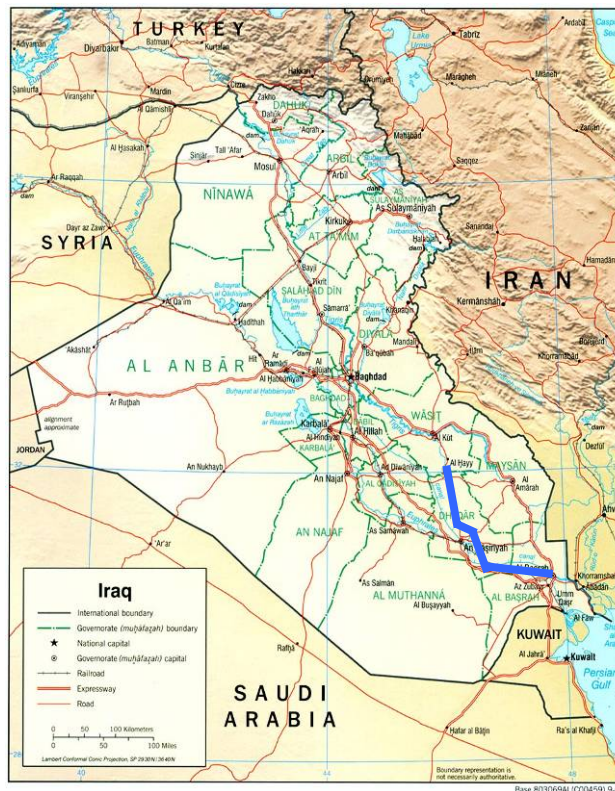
TURKEY
Adıyaman
Diyarbakır
Batman
Kurtalan
Şanlıurfa
Viranşehir
Mardin
Al Qāmishlī
Cizre
Zākhū
Hakkâri
Tabrīz
Lake Urmia
Orūmīyeh
Marāgheh
Mīāneh
DAHŪK
Dahūk
'Aqrah
Sinjār
Tall 'Afar
Mosul
ARBĪL
Arbīl
Mahābād
Saqqez
Al Ḥasakah
Ar Raqqah
NĪNAWĀ
AS SULAYMĀNĪYAH
As Sulaymānīyah
Kirkūk
Sanandaj
Dayr az Zawr
SYRIA
AT TAMĪM
Halabjah
Bayjī
Tikrīt
IRAN
Hamadān
Kermānshāh
Al Qā'im
SALĀḤ AD DĪN
Sāmarrā'
Ḥadīthah
DIYĀLÁ
Ba'qūbah
Mandalī
Īlām
Khorramābād
Akāshāt
AL ANBĀR
Hīt
Ar Ramādī
Al Fallūjah
Al Ḥabbānīyah
Baghdad
BAGHDĀD
WĀSIṬ
alignment approximate
Ar Ruṭbah
Karbalā'
Al Ḥillah
Al Hindīyah
KARBALĀ'
Kūt
Dezfūl
JORDAN
An Nukhayb
An Najaf
Ad Dīwānīyah
AL QĀDISĪYAH
Al Ḥayy
MAYSĀN
Al 'Amārah
DHĪ QĀR
AN NAJAF
As Samāwah
An Nāşirīyah
'Ar'ar
As Salmān
AL MUTHANNÁ
Al Başrah
AL BAŞRAH
Az Zubayr
Umm Qaşr
Khorramshahr
Al Buşayyah
KUWAIT
Al Jahrā'
Kuwait
Persian Gulf
Rafḥā'
SAUDI ARABIA
Ḥafar al Bāţin
Ra's al Khafjī
Iraq
International boundary
Governorate (muḥāfaẓah) boundary
National capital
Governorate (muḥāfaẓah) capital
Railroad
Expressway
Road
0 50 100 Kilometers
0 50 100 Miles
Lambert Conformal Conic Projection, SP 29°30'N/36°40'N
Boundary representation is not necessarily authoritative.
Base 803069AI (C00459) 9-